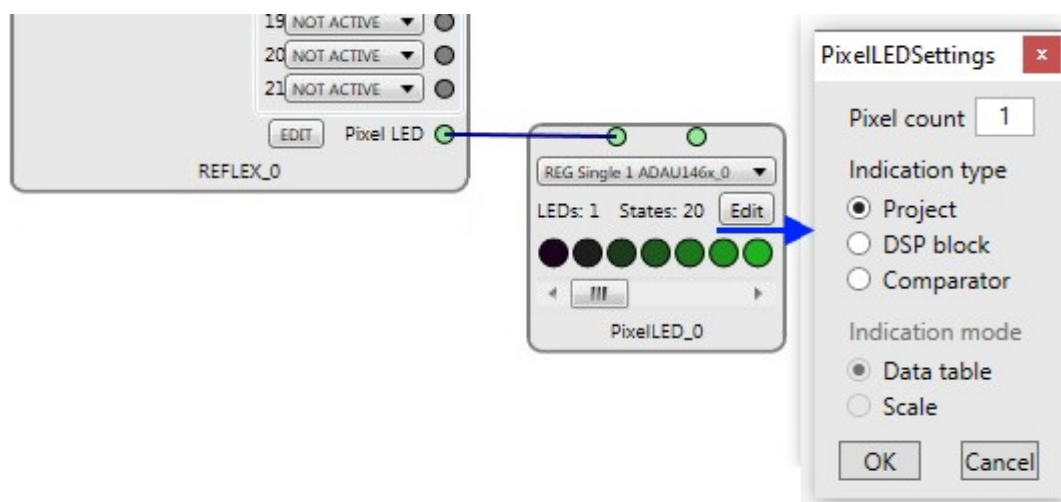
19 NOT ACTIVE
20 NOT ACTIVE
21 NOT ACTIVE
EDIT Pixel LED
REFLEX_0

REG Single 1 ADAU146x_0
LEDs: 1 States: 20 Edit
PixelLED_0

PixelLEDSettings x
Pixel count 1
Indication type
Project
DSP block
Comparator
Indication mode
Data table
Scale
OK Cancel